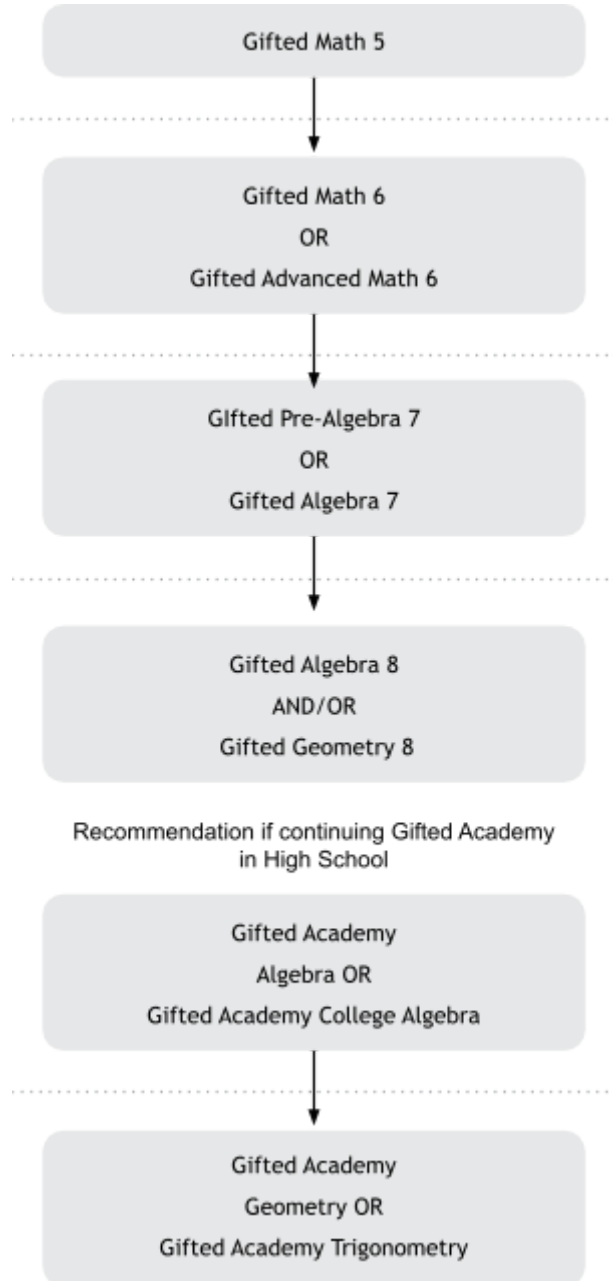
Gifted Math 5

Gifted Math 6
OR
Gifted Advanced Math 6

GIfted Pre-Algebra 7
OR
Gifted Algebra 7

Gifted Algebra 8
AND/OR
Gifted Geometry 8

Recommendation if continuing Gifted Academy in High School

Gifted Academy
Algebra OR
Gifted Academy College Algebra

Gifted Academy
Geometry OR
Gifted Academy Trigonometry